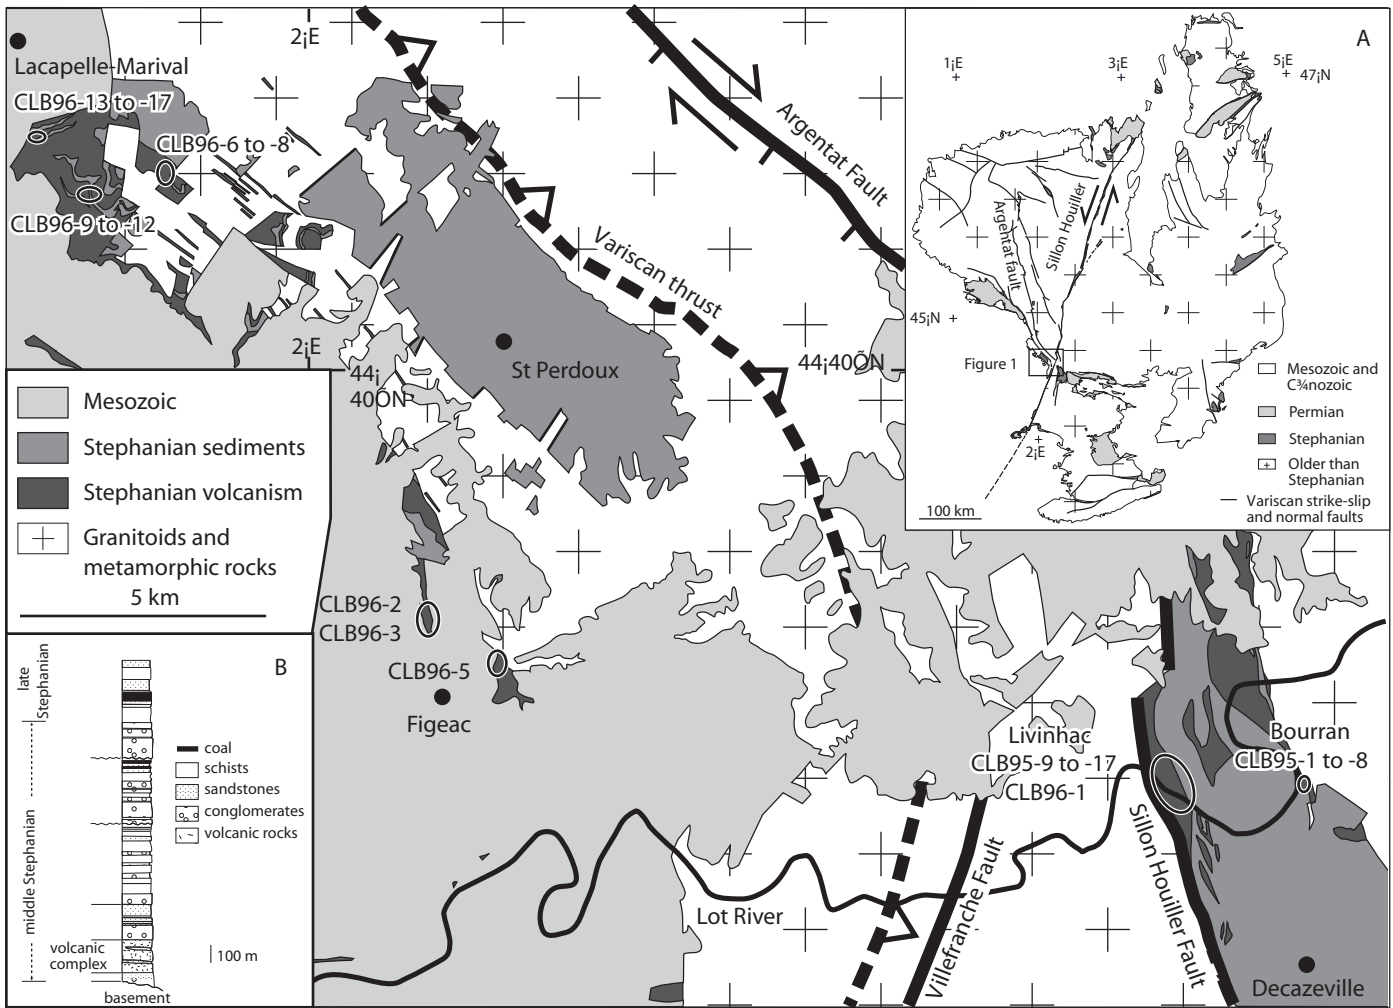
2¡E

Lacapelle-Marival

CLB96-13 to -17

CLB96-6 to -8

CLB96-9 to -12

Argentat Fault

Variscan thrust

2¡E

44¡ 40ÕN

St Perdoux

44¡40ÕN

A

1¡E

3¡E

5¡E

47¡N

Argentat fault

Sillon Houiller

45¡N

Figure 1

2¡E

100 km

Mesozoic and C¾nozoic

Permian

Stephanian

Older than Stephanian

Variscan strike-slip and normal faults

Mesozoic

Stephanian sediments

Stephanian volcanism

Granitoids and metamorphic rocks

5 km

CLB96-2
CLB96-3

CLB96-5

Figeac

B

late Stephanian

middle Stephanian

volcanic complex

basement

coal

schists

sandstones

conglomerates

volcanic rocks

100 m

Livinhac
CLB95-9 to -17
CLB96-1

Bourran
CLB95-1 to -8

Lot River

Villefranche Fault

Sillon Houiller Fault

Decazeville